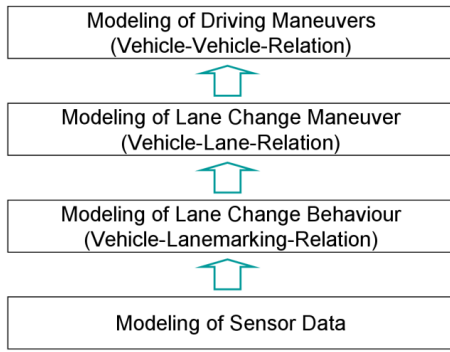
Modeling of Driving Maneuvers
(Vehicle-Vehicle-Relation)

Modeling of Lane Change Maneuver
(Vehicle-Lane-Relation)

Modeling of Lane Change Behaviour
(Vehicle-Lanemarking-Relation)

Modeling of Sensor Data